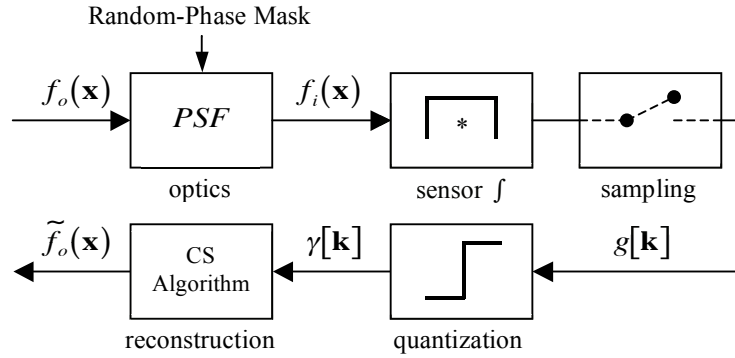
Random-Phase Mask

$f_o(\mathbf{x})$

$PSF$

optics

$f_i(\mathbf{x})$

*

sensor $\int$

sampling

$\widetilde{f}_o(\mathbf{x})$

CS Algorithm

reconstruction

$\gamma[\mathbf{k}]$

quantization

$g[\mathbf{k}]$